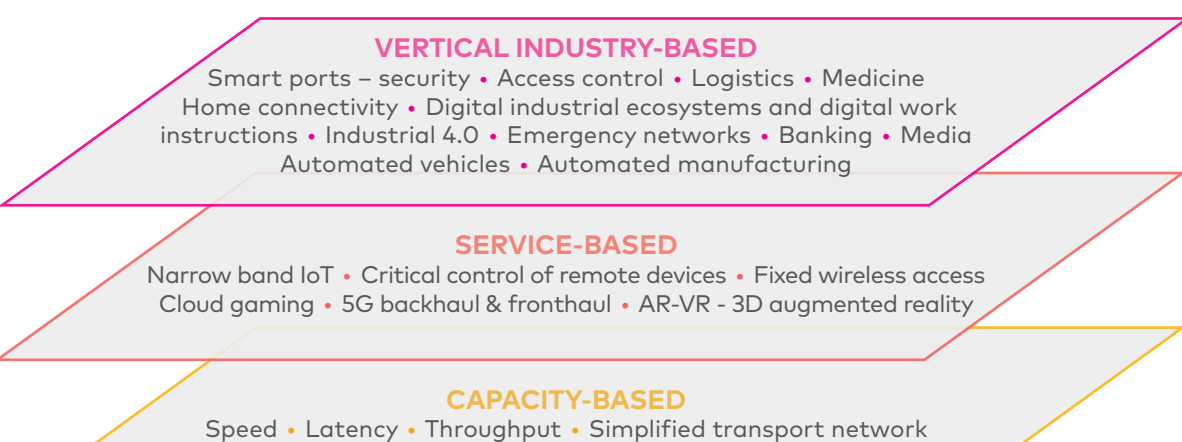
VERTICAL INDUSTRY-BASED
Smart ports – security • Access control • Logistics • Medicine
Home connectivity • Digital industrial ecosystems and digital work instructions • Industrial 4.0 • Emergency networks • Banking • Media
Automated vehicles • Automated manufacturing

SERVICE-BASED
Narrow band IoT • Critical control of remote devices • Fixed wireless access
Cloud gaming • 5G backhaul & fronthaul • AR-VR - 3D augmented reality

CAPACITY-BASED
Speed • Latency • Throughput • Simplified transport network